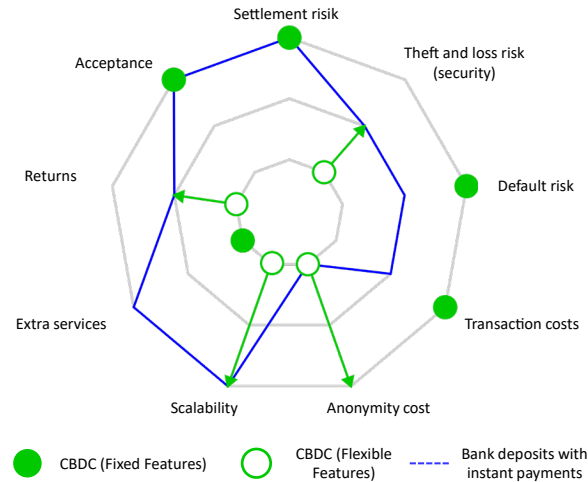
Settlement risik

Theft and loss risk (security)

Acceptance

Default risk

Returns

Transaction costs

Extra services

Scalability

Anonymity cost

CBDC (Fixed Features)

CBDC (Flexible Features)

Bank deposits with instant payments